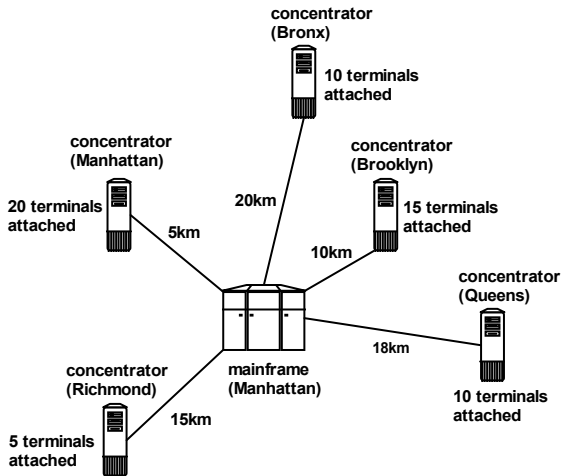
concentrator
(Bronx)

10 terminals
attached

concentrator
(Manhattan)

20 terminals
attached

5km

20km

concentrator
(Brooklyn)

15 terminals
attached

10km

concentrator
(Queens)

18km

mainframe
(Manhattan)

concentrator
(Richmond)

15km

5 terminals
attached

10 terminals
attached